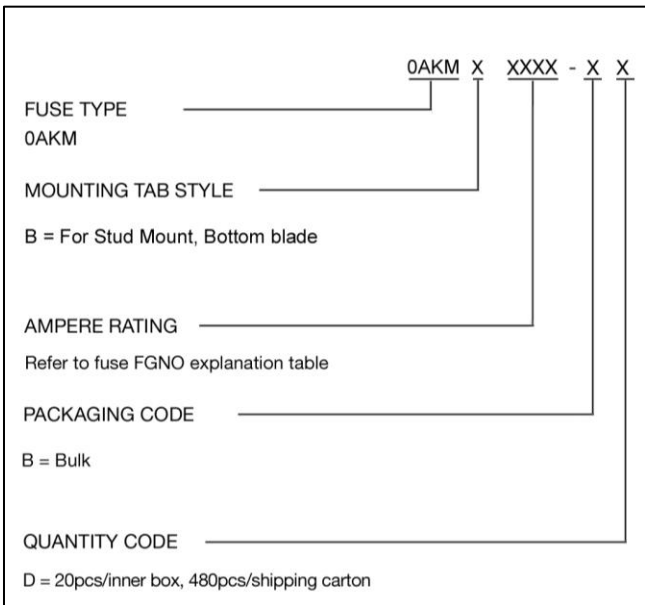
0AKM X XXXX - X X

FUSE TYPE
0AKM

MOUNTING TAB STYLE

B = For Stud Mount, Bottom blade

AMPERE RATING

Refer to fuse FGNO explanation table

PACKAGING CODE

B = Bulk

QUANTITY CODE

D = 20pcs/inner box, 480pcs/shipping carton